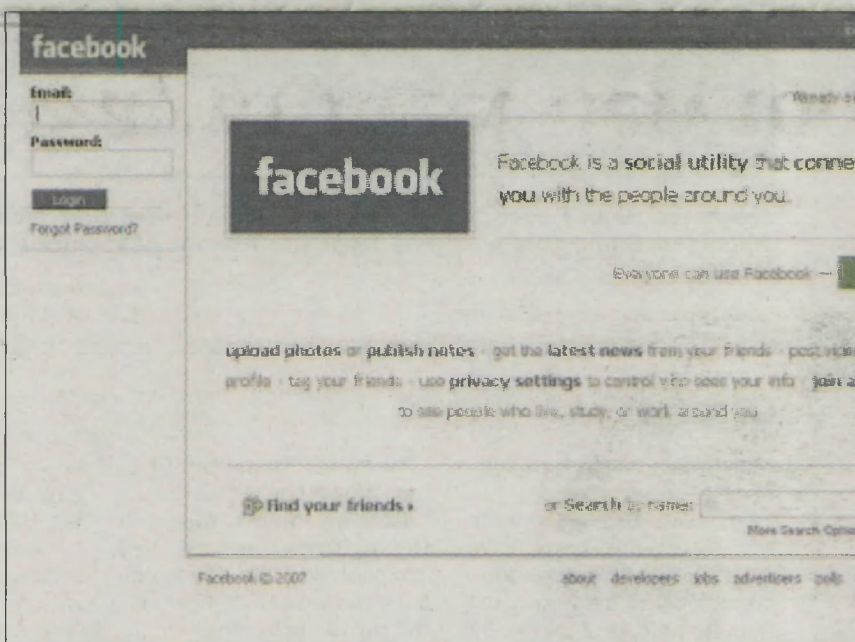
facebook

Email:

Password:

Login

Forgot Password?

Already a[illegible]

facebook

Facebook is a social utility that conne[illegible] you with the people around you.

Everyone can use Facebook — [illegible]

upload photos or publish notes · get the latest news from your friends · post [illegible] profile · tag your friends · use privacy settings to control who sees your info · join a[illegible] to see people who live, study, or work around you

Find your friends ›

or Search by name:

More Search Optio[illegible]

Facebook © 2007

about developers jobs advertisers polls